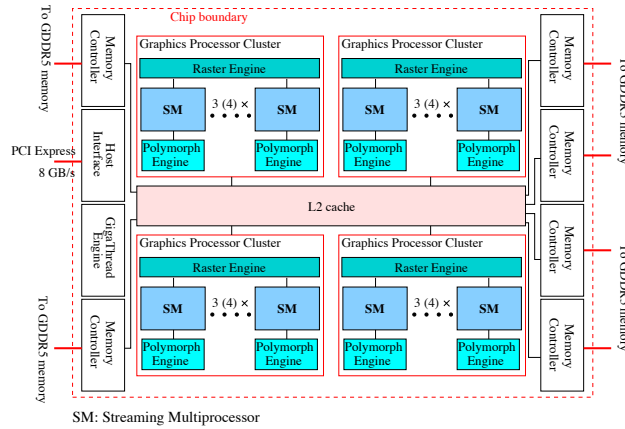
To GDDR5 memory

Chip boundary

Memory Controller

Graphics Processor Cluster

Raster Engine

SM

3 (4) ×

SM

Polymorph Engine

Polymorph Engine

Graphics Processor Cluster

Raster Engine

SM

3 (4) ×

SM

Polymorph Engine

Polymorph Engine

Memory Controller

To GDDR5 memory

PCI Express 8 GB/s

Host Interface

Memory Controller

L2 cache

GigaThread Engine

Graphics Processor Cluster

Raster Engine

SM

3 (4) ×

SM

Polymorph Engine

Polymorph Engine

Graphics Processor Cluster

Raster Engine

SM

3 (4) ×

SM

Polymorph Engine

Polymorph Engine

Memory Controller

To GDDR5 memory

To GDDR5 memory

Memory Controller

Memory Controller

SM: Streaming Multiprocessor